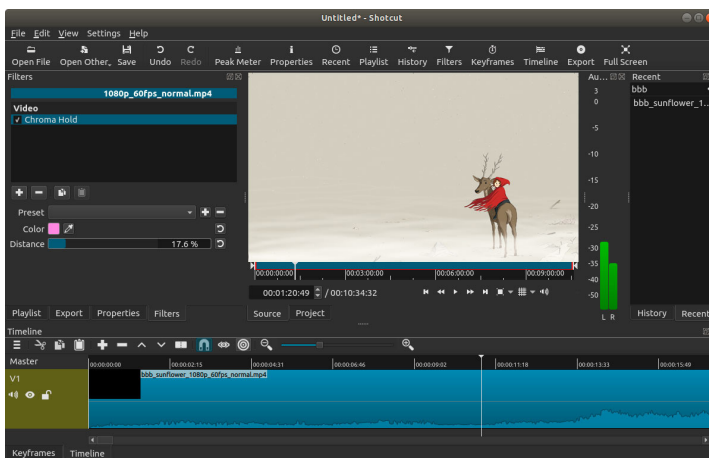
Untitled* - Shotcut

File Edit View Settings Help

Open File Open Other Save Undo Redo Peak Meter Properties Recent Playlist History Filters Keyframes Timeline Export Full Screen

Filters

1080p_60fps_normal.mp4

Video

✓ Chroma Hold

Preset

Color

Distance 17.6 %

Playlist Export Properties Filters

Au...

3 0 -5 -10 -15 -20 -25 -30 -35 -40 -45 -50

L R

Recent

bbb

bbb_sunflower_1...

History Recent

00:00:00:00 00:03:00:00 00:06:00:00 00:09:00:00

00:01:20:49 / 00:10:34:32

Source Project

Timeline

Master

00:00:00:00 00:00:02:15 00:00:04:31 00:00:06:46 00:00:09:02 00:00:11:18 00:00:13:33 00:00:15:49

V1

bbb_sunflower_1080p_60fps_normal.mp4

Keyframes Timeline